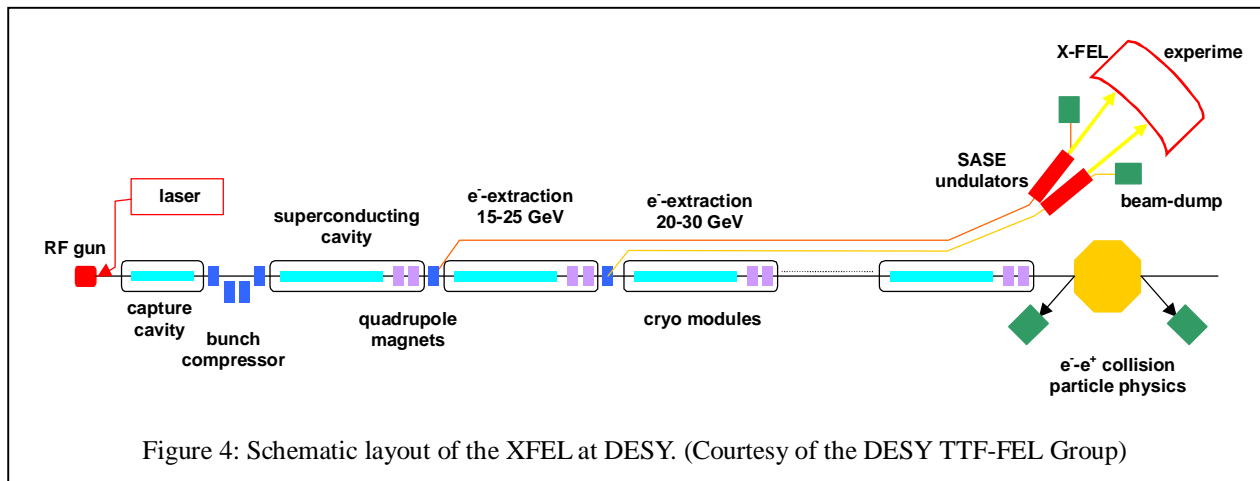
X-FEL

experime

SASE undulators

beam-dump

laser

RF gun

superconducting cavity

$e^-$-extraction 15-25 GeV

$e^-$-extraction 20-30 GeV

capture cavity

bunch compressor

quadrupole magnets

cryo modules

$e^-$-$e^+$ collision particle physics

Figure 4: Schematic layout of the XFEL at DESY. (Courtesy of the DESY TTF-FEL Group)